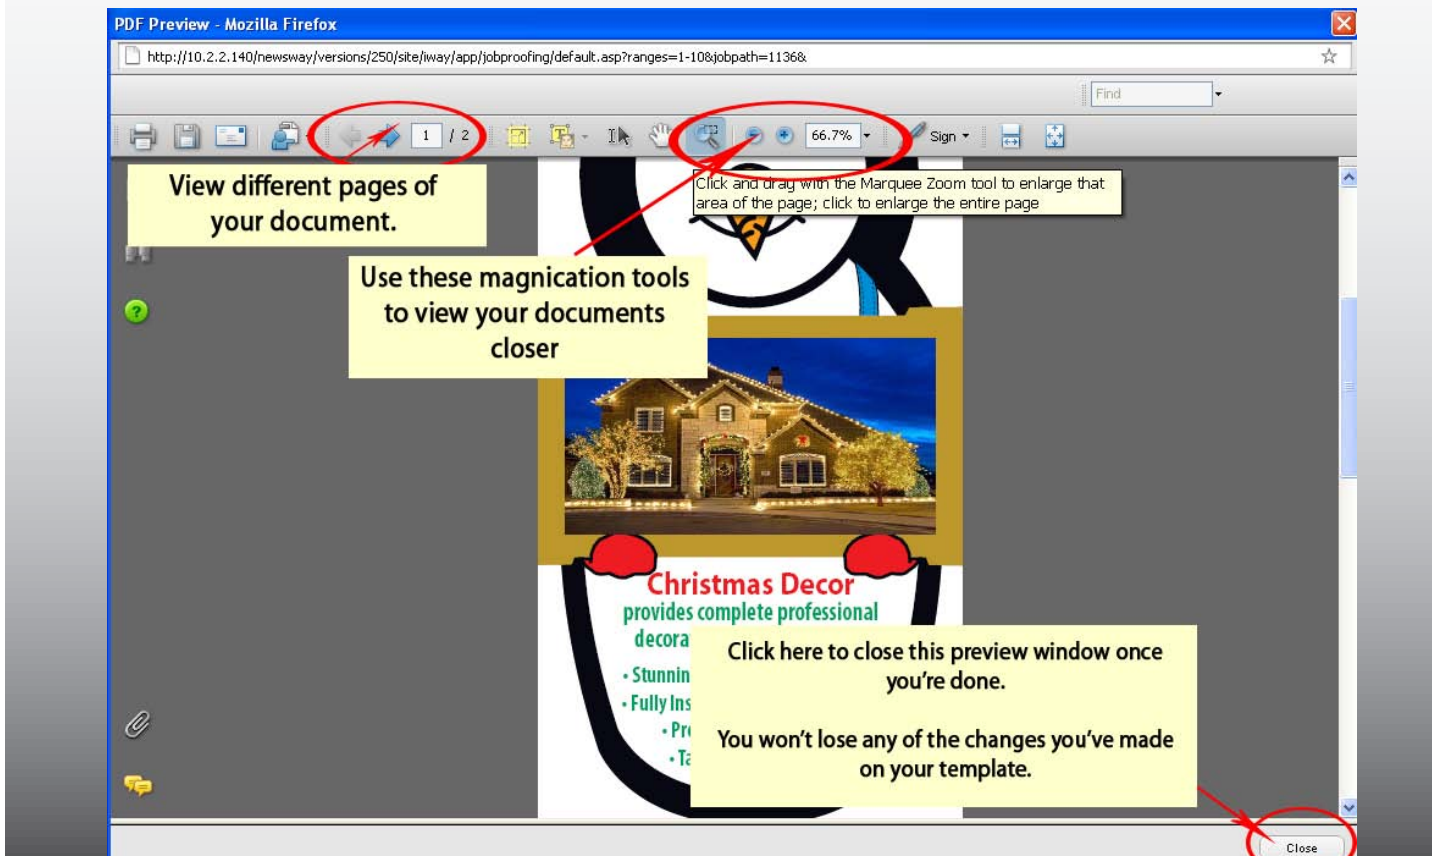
PDF Preview - Mozilla Firefox

http://10.2.2.140/newsway/versions/250/site/iway/app/jobproofing/default.asp?ranges=1-10&jobpath=1136&

Find

1 / 2

66.7%

Sign

View different pages of your document.

Click and drag with the Marquee Zoom tool to enlarge that area of the page; click to enlarge the entire page

Use these magnication tools to view your documents closer

Christmas Decor

provides complete professional

decora

• Stunnin

• Fully Ins

• Pr

• Ta

Click here to close this preview window once you're done.

You won't lose any of the changes you've made on your template.

Close